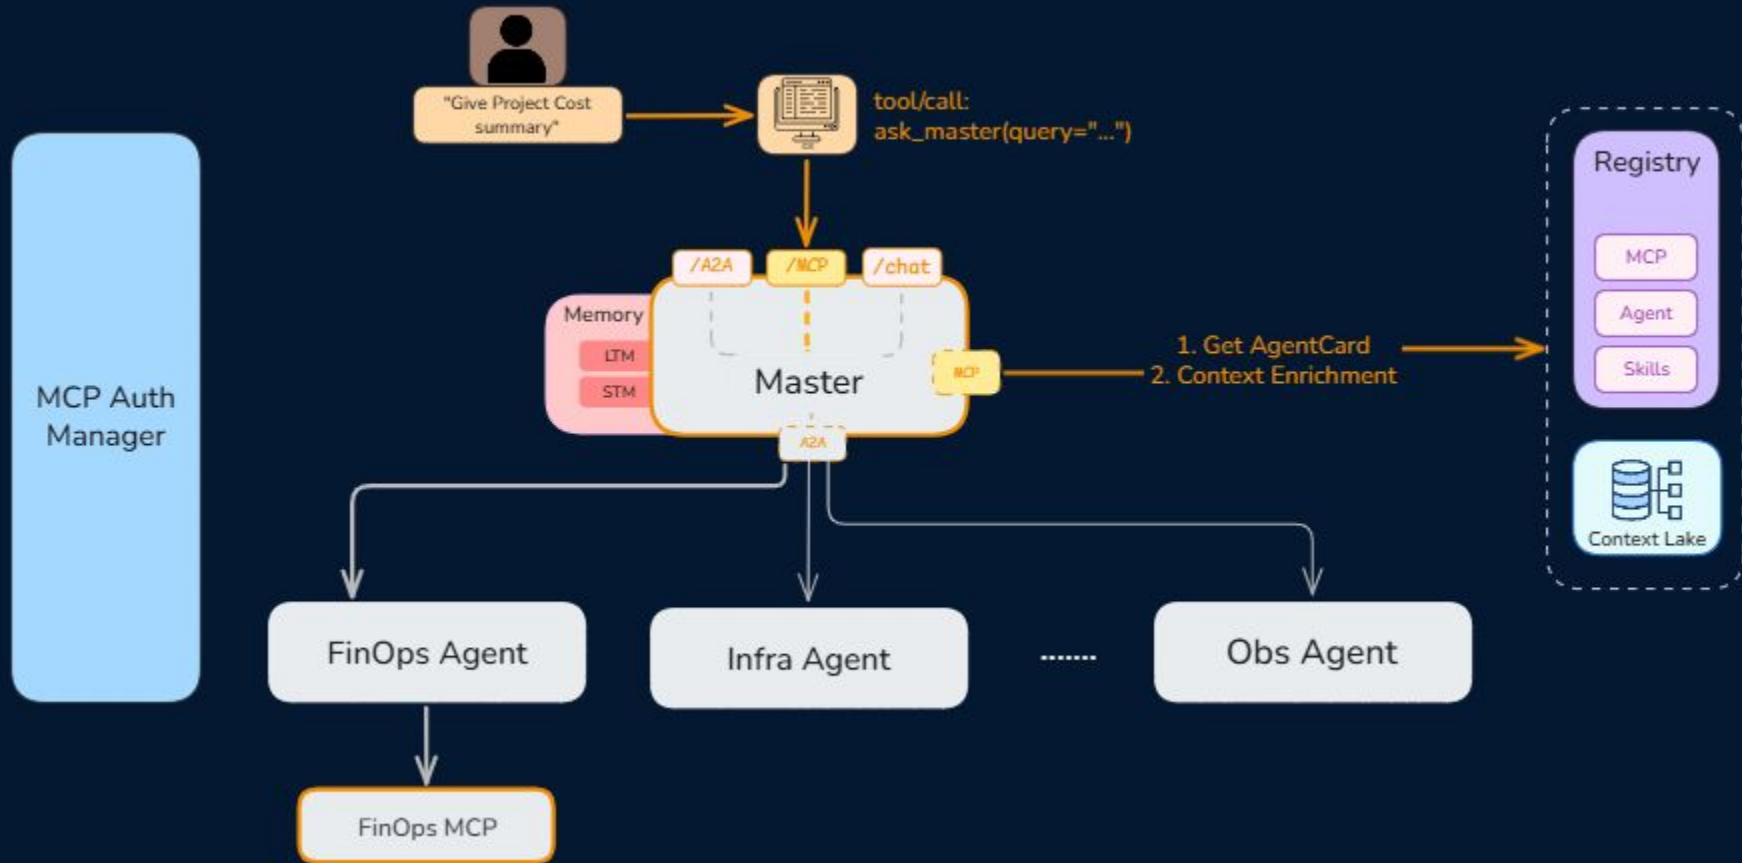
"Give Project Cost summary"

tool/call:
ask_master(query="...")

MCP Auth Manager

/A2A
/MCP
/chat

Memory
LTM
STM

Master

MCP

A2A

1. Get AgentCard
2. Context Enrichment

Registry
MCP
Agent
Skills

Context Lake

FinOps Agent

Infra Agent

.......

Obs Agent

FinOps MCP